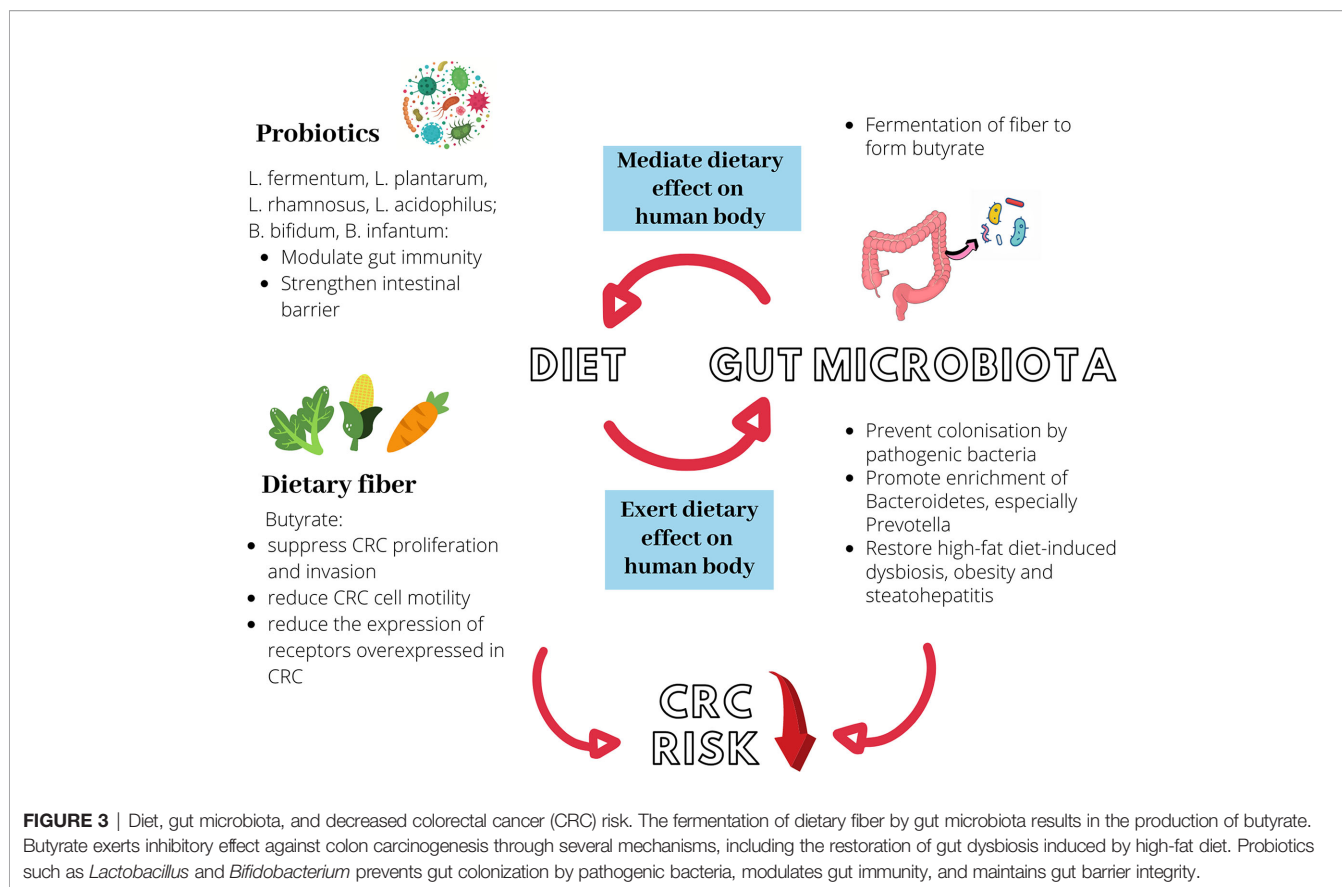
Probiotics

L. fermentum, L. plantarum, L. rhamnosus, L. acidophilus; B. bifidum, B. infantum:
- Modulate gut immunity
- Strengthen intestinal barrier

- Fermentation of fiber to form butyrate

Mediate dietary effect on human body

DIET

GUT MICROBIOTA

Dietary fiber

Butyrate:
- suppress CRC proliferation and invasion
- reduce CRC cell motility
- reduce the expression of receptors overexpressed in CRC

Exert dietary effect on human body

- Prevent colonisation by pathogenic bacteria
- Promote enrichment of Bacteroidetes, especially Prevotella
- Restore high-fat diet-induced dysbiosis, obesity and steatohepatitis

CRC RISK

**FIGURE 3** | Diet, gut microbiota, and decreased colorectal cancer (CRC) risk. The fermentation of dietary fiber by gut microbiota results in the production of butyrate. Butyrate exerts inhibitory effect against colon carcinogenesis through several mechanisms, including the restoration of gut dysbiosis induced by high-fat diet. Probiotics such as *Lactobacillus* and *Bifidobacterium* prevents gut colonization by pathogenic bacteria, modulates gut immunity, and maintains gut barrier integrity.